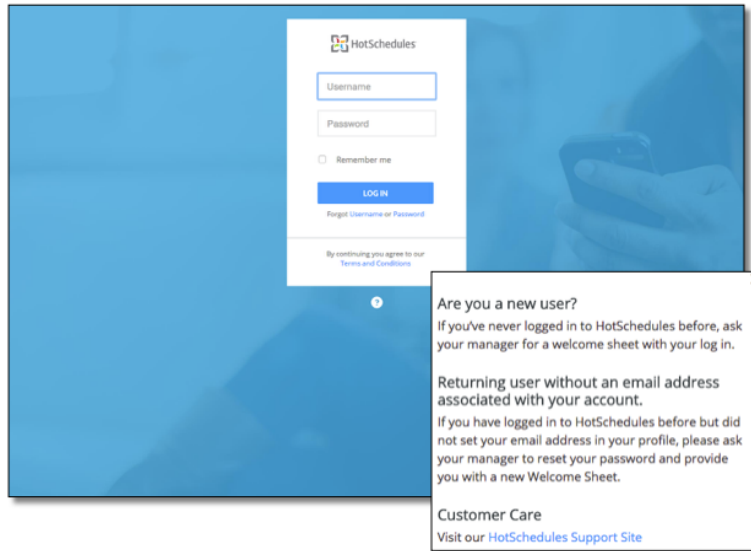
HotSchedules

Username

Password

Remember me

LOG IN

Forgot Username or Password

By continuing you agree to our Terms and Conditions

?

Are you a new user?

If you've never logged in to HotSchedules before, ask your manager for a welcome sheet with your log in.

Returning user without an email address associated with your account.

If you have logged in to HotSchedules before but did not set your email address in your profile, please ask your manager to reset your password and provide you with a new Welcome Sheet.

Customer Care

Visit our HotSchedules Support Site